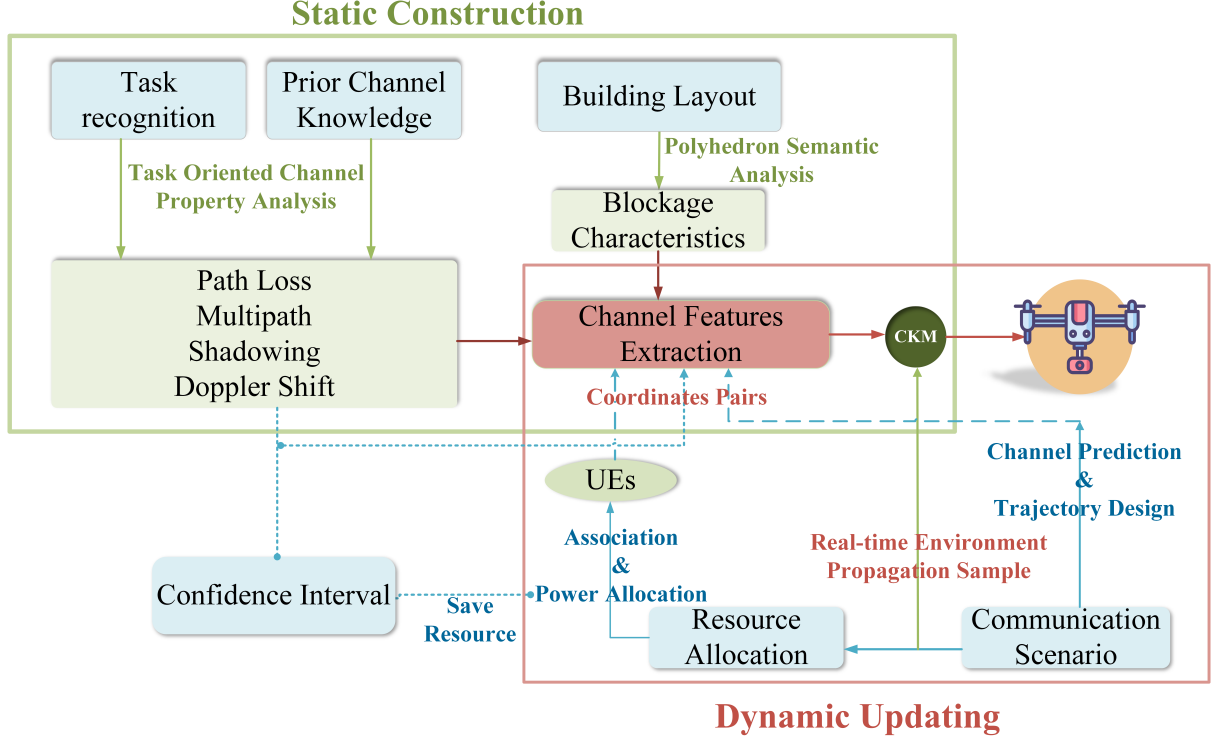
Static Construction

Task recognition

Prior Channel Knowledge

Building Layout

Task Oriented Channel Property Analysis

Polyhedron Semantic Analysis

Blockage Characteristics

Path Loss
Multipath
Shadowing
Doppler Shift

Channel Features Extraction

CKM

Coordinates Pairs

Channel Prediction & Trajectory Design

UEs

Association & Power Allocation

Real-time Environment Propagation Sample

Confidence Interval

Save Resource

Resource Allocation

Communication Scenario

Dynamic Updating